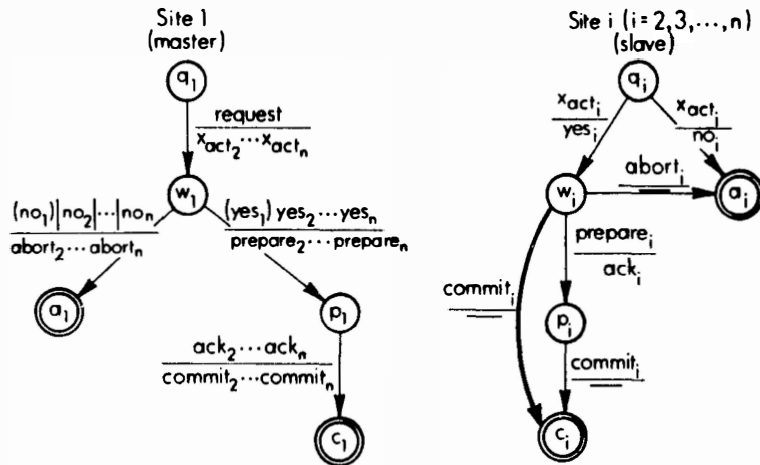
Site 1
(master)

$q_1$

$\frac{\text{request}}{x_{act_2} \cdots x_{act_n}}$

$w_1$

$\frac{(no_1) | no_2 | \cdots | no_n}{abort_2 \cdots abort_n}$

$a_1$

$\frac{(yes_1)\ yes_2 \cdots yes_n}{prepare_2 \cdots prepare_n}$

$p_1$

$\frac{ack_2 \cdots ack_n}{commit_2 \cdots commit_n}$

$c_1$

Site i (i = 2, 3, ..., n)
(slave)

$q_i$

$\frac{x_{act_i}}{yes_i}$

$\frac{x_{act_i}}{no_i}$

$w_i$

$\underline{\underline{abort_i}}$

$a_i$

$\frac{prepare_i}{ack_i}$

$\underline{\underline{commit_i}}$

$p_i$

$\underline{\underline{commit_i}}$

$c_i$